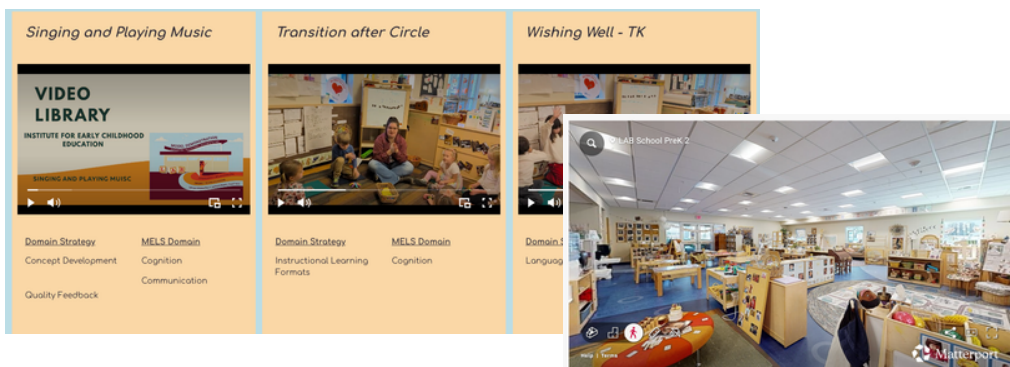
Singing and Playing Music

VIDEO LIBRARY

INSTITUTE FOR EARLY CHILDHOOD EDUCATION

SINGING AND PLAYING MUSIC

Domain Strategy
Concept Development
Quality Feedback

MELS Domain
Cognition
Communication

Transition after Circle

Domain Strategy
Instructional Learning Formats

MELS Domain
Cognition

Wishing Well - TK

Domain S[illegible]
Languag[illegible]

LAB School PreK 2

Help | Terms

Matterport